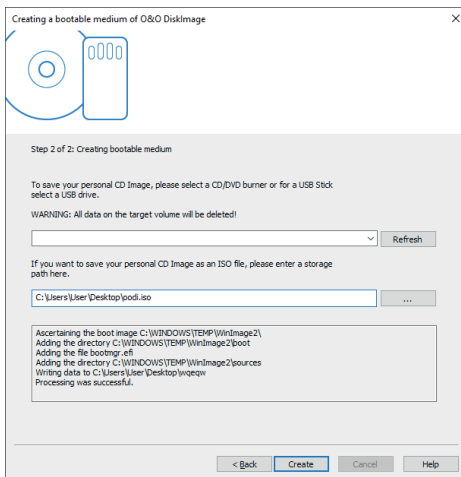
Creating a bootable medium of O&O DiskImage

×

Step 2 of 2: Creating bootable medium

To save your personal CD Image, please select a CD/DVD burner or for a USB Stick select a USB drive.

WARNING: All data on the target volume will be deleted!

Refresh

If you want to save your personal CD Image as an ISO file, please enter a storage path here.

C:\Users\User\Desktop\podi.iso

...

Ascertaining the boot image C:\WINDOWS\TEMP\WinImage2\
Adding the directory C:\WINDOWS\TEMP\WinImage2\boot
Adding the file bootmgr.efi
Adding the directory C:\WINDOWS\TEMP\WinImage2\sources
Writing data to C:\Users\User\Desktop\wqeqw
Processing was successful.

< Back

Create

Cancel

Help